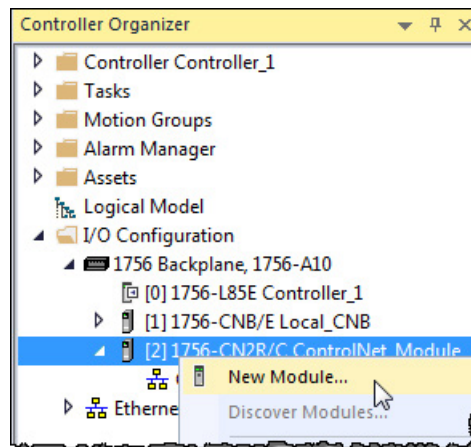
Controller Organizer

Controller Controller_1
Tasks
Motion Groups
Alarm Manager
Assets
Logical Model
I/O Configuration
1756 Backplane, 1756-A10
[0] 1756-L85E Controller_1
[1] 1756-CNB/E Local_CNB
[2] 1756-CN2R/C ControlNet_Module
New Module...
Discover Modules...
Etherne